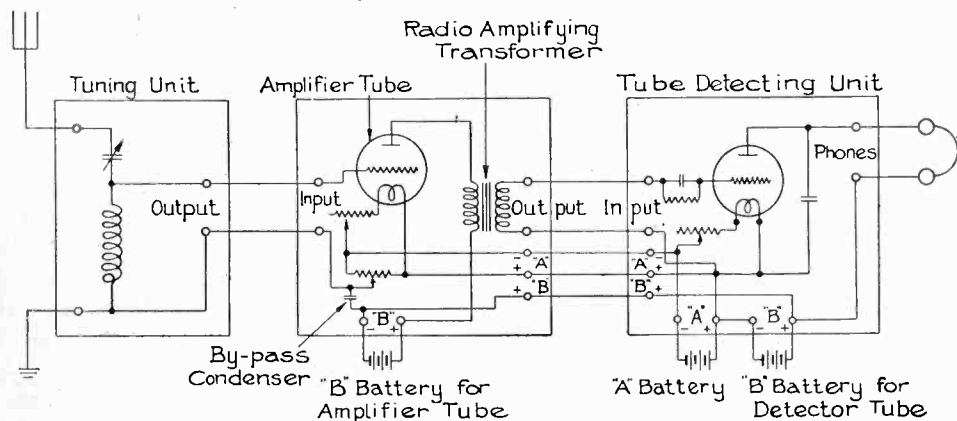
Radio Amplifying Transformer

Tuning Unit

Amplifier Tube

Tube Detecting Unit

Output

Input

Out put

In put

Phones

"A"

"B"

"A"

"B"

"B"

"A"

"B"

By-pass Condenser

"B" Battery for Amplifier Tube

"A" Battery

"B" Battery for Detector Tube